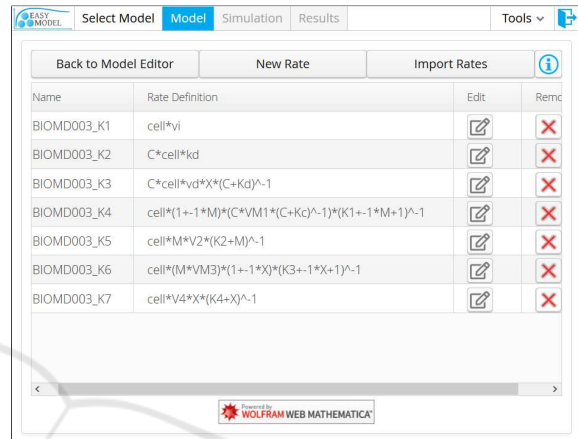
EASY MODEL Select Model Model Simulation Results Tools

Back to Model Editor New Rate Import Rates

| Name | Rate Definition | Edit | Remo |
|---|---|---|---|
| BIOMD003_K1 | cell*vi | | |
| BIOMD003_K2 | C*cell*kd | | |
| BIOMD003_K3 | C*cell*vd*X*(C+Kd)^-1 | | |
| BIOMD003_K4 | cell*(1+-1*M)*(C*VM1*(C+Kc)^-1)*(K1+-1*M+1)^-1 | | |
| BIOMD003_K5 | cell*M*V2*(K2+M)^-1 | | |
| BIOMD003_K6 | cell*(M*VM3)*(1+-1*X)*(K3+-1*X+1)^-1 | | |
| BIOMD003_K7 | cell*V4*X*(K4+X)^-1 | | |

Powered by WOLFRAM WEB MATHEMATICA